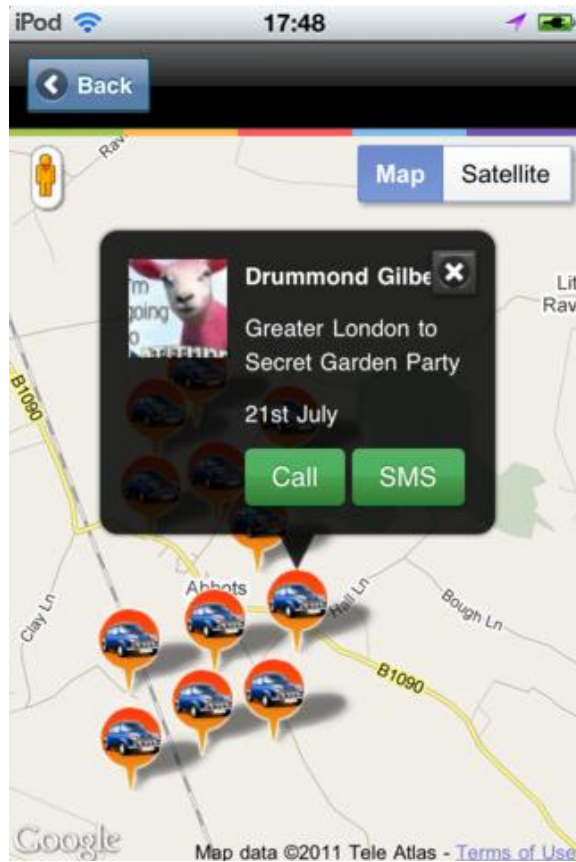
iPod 17:48

Back

Map Satellite

Drummond Gilbe

Greater London to Secret Garden Party

21st July

Call SMS

Rav

Lit Rav

B1090

Abbots

Clay Ln

Hall Ln

Bough Ln

B1090

Google

Map data ©2011 Tele Atlas - Terms of Use